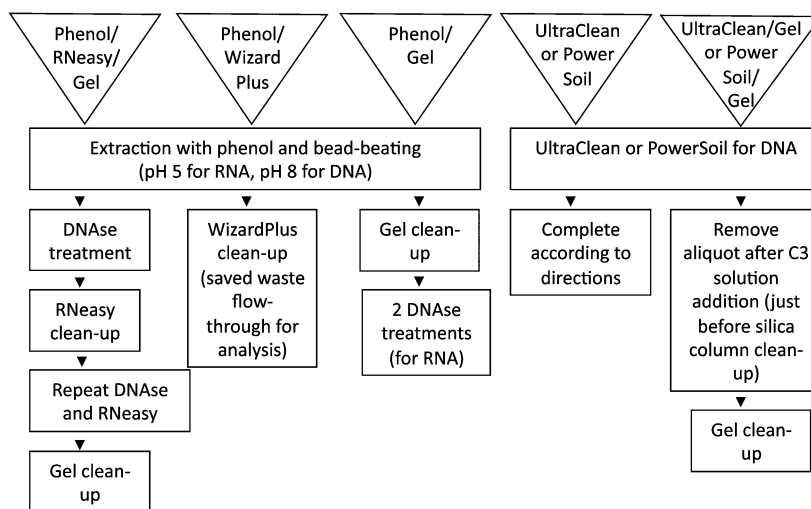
Phenol/ RNeasy/ Gel

Phenol/ Wizard Plus

Phenol/ Gel

UltraClean or Power Soil

UltraClean/Gel or Power Soil/ Gel

Extraction with phenol and bead-beating (pH 5 for RNA, pH 8 for DNA)

UltraClean or PowerSoil for DNA

DNAse treatment

RNeasy clean-up

Repeat DNAse and RNeasy

Gel clean-up

WizardPlus clean-up (saved waste flow-through for analysis)

Gel clean-up

2 DNAse treatments (for RNA)

Complete according to directions

Remove aliquot after C3 solution addition (just before silica column clean-up)

Gel clean-up